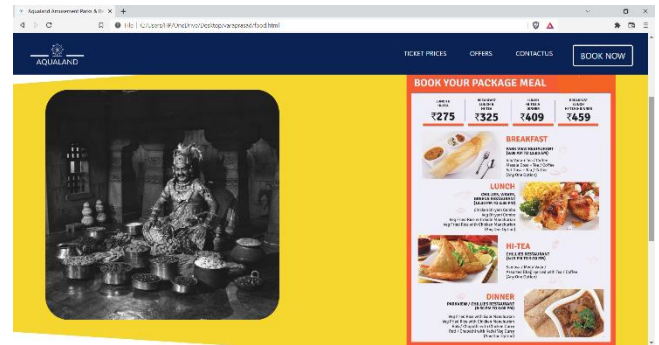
Aqualand Amusement Park & Re ×

file | C:/Users/HP/OneDrive/Desktop/varaprasad/food.html

AQUALAND

TICKET PRICES OFFERS CONTACTUS BOOK NOW

BOOK YOUR PACKAGE MEAL

₹275 ₹325 ₹409 ₹459

BREAKFAST

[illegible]

LUNCH

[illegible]

HI-TEA

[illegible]

DINNER

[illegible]